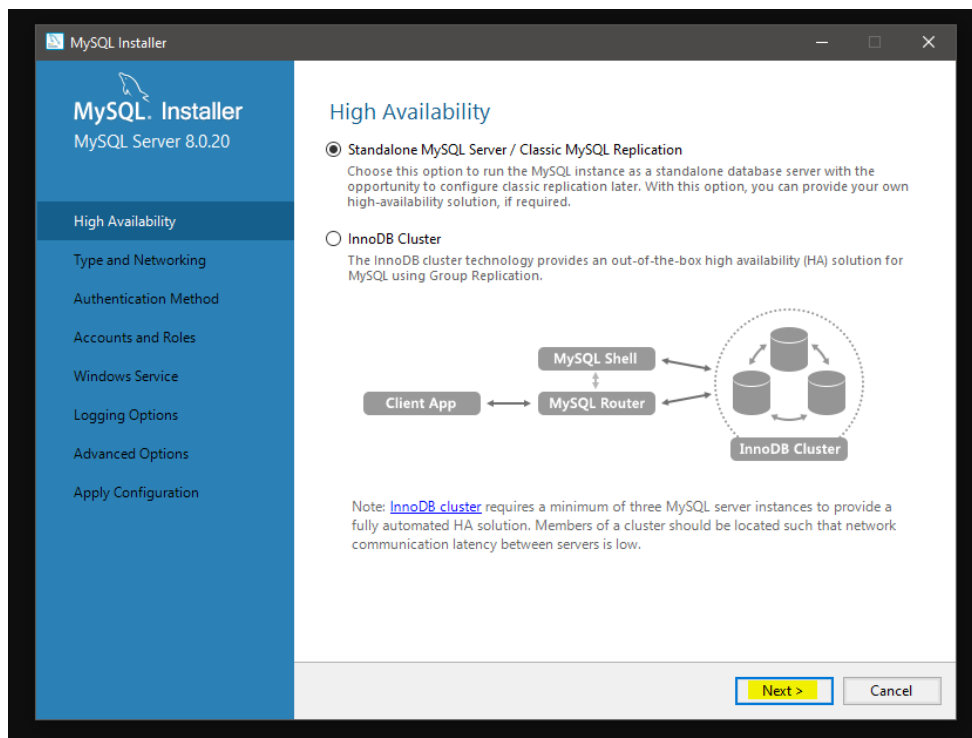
MySQL Installer

MySQL. Installer
MySQL Server 8.0.20

High Availability
Type and Networking
Authentication Method
Accounts and Roles
Windows Service
Logging Options
Advanced Options
Apply Configuration

High Availability

Standalone MySQL Server / Classic MySQL Replication
Choose this option to run the MySQL instance as a standalone database server with the opportunity to configure classic replication later. With this option, you can provide your own high-availability solution, if required.

InnoDB Cluster
The InnoDB cluster technology provides an out-of-the-box high availability (HA) solution for MySQL using Group Replication.

MySQL Shell
Client App
MySQL Router
InnoDB Cluster

Note: InnoDB cluster requires a minimum of three MySQL server instances to provide a fully automated HA solution. Members of a cluster should be located such that network communication latency between servers is low.

Next >
Cancel